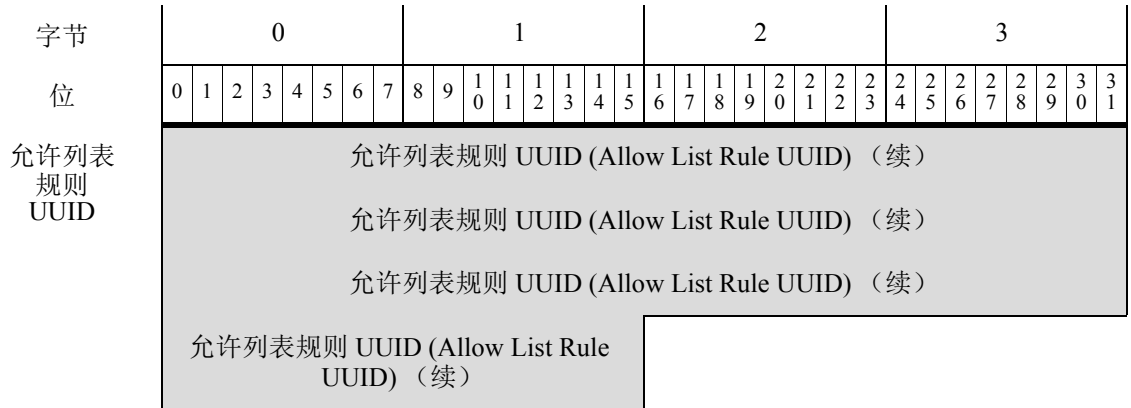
| 字节 | 0 | 1 | 2 | 3 |
|---|---|---|---|---|
| 位 | 0 1 2 3 4 5 6 7 | 8 9 10 11 12 13 14 15 | 16 17 18 19 20 21 22 23 | 24 25 26 27 28 29 30 31 |
| 允许列表规则 UUID | 允许列表规则 UUID (Allow List Rule UUID) （续） | | | |
| | 允许列表规则 UUID (Allow List Rule UUID) （续） | | | |
| | 允许列表规则 UUID (Allow List Rule UUID) （续） | | | |
| | 允许列表规则 UUID (Allow List Rule UUID) （续） | | | |